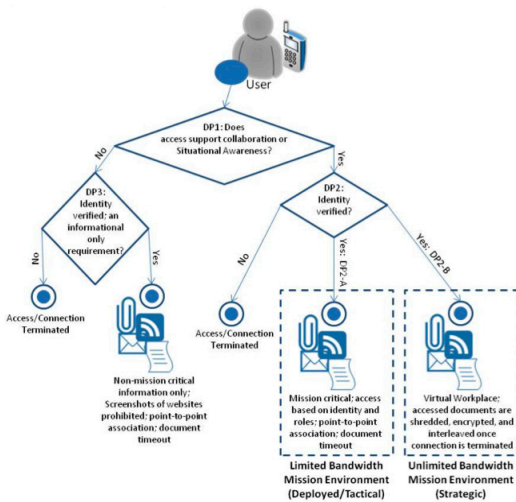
User

DP1: Does access support collaboration or Situational Awareness?

No

Yes

DP3: Identity verified; an informational only requirement?

No

Yes

Access/Connection Terminated

Non-mission critical information only; Screenshots of websites prohibited; point-to-point association; document timeout

DP2: Identity verified?

No

Yes: DP2-A

Yes: DP2-B

Access/Connection Terminated

Mission critical; access based on identity and roles; point-to-point association; document timeout

Virtual Workplace; accessed documents are shredded, encrypted, and interleaved once connection is terminated

Limited Bandwidth Mission Environment (Deployed/Tactical)

Unlimited Bandwidth Mission Environment (Strategic)